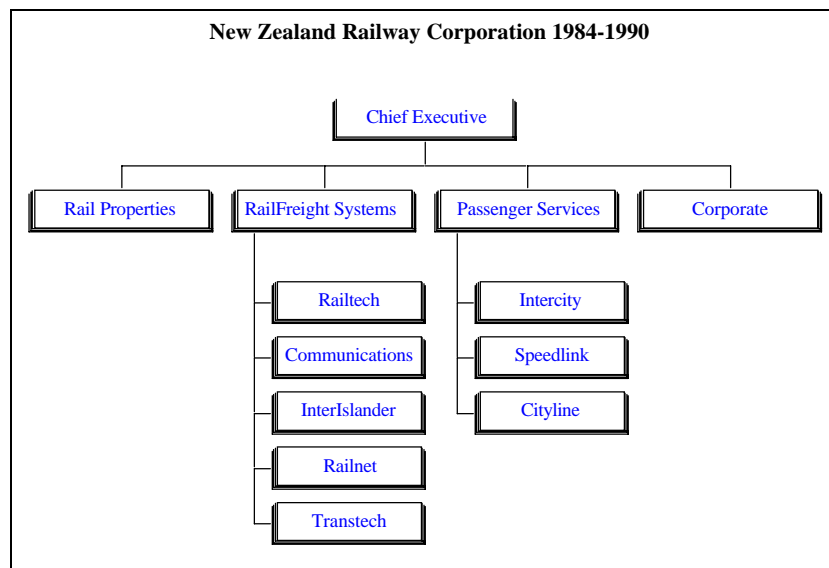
New Zealand Railway Corporation 1984-1990

Chief Executive

Rail Properties

RailFreight Systems

Passenger Services

Corporate

Railtech

Communications

InterIslander

Railnet

Transtech

Intercity

Speedlink

Cityline